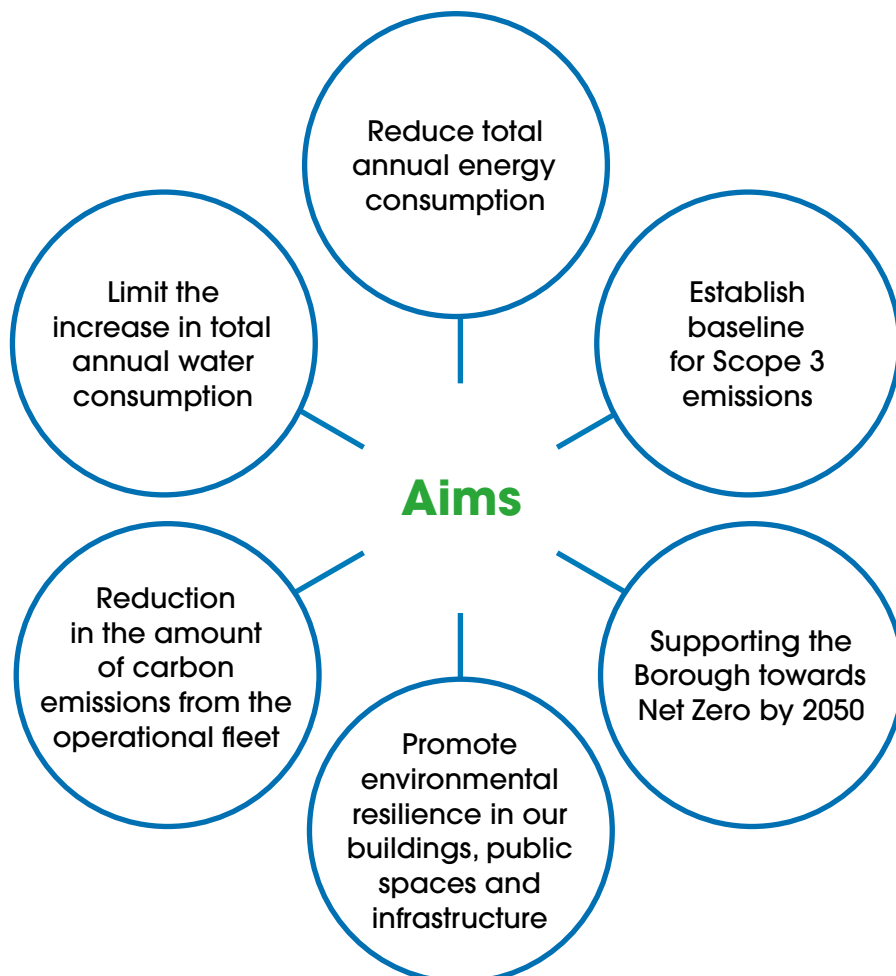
Reduce total annual energy consumption

Limit the increase in total annual water consumption

Establish baseline for Scope 3 emissions

Aims

Reduction in the amount of carbon emissions from the operational fleet

Supporting the Borough towards Net Zero by 2050

Promote environmental resilience in our buildings, public spaces and infrastructure